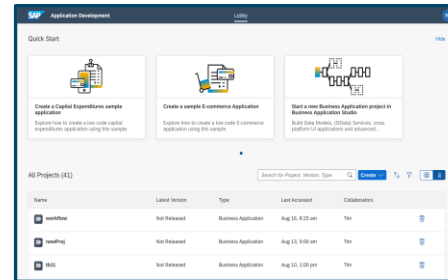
SAP Application Development

Lobby

Quick Start

Hide

Create a Capital Expenditures sample application

Explore how to create a low code capital expenditures application using this sample.

Create a sample E-commerce Application

Explore how to create a low code E-commerce application using this sample.

Start a new Business Application project in Business Application Studio

Build Data Models, (OData) Services, cross platform UI applications and advanced...

All Projects (41)

Search for Project, Version, Type

Create

| Name | Latest Version | Type | Last Accessed | Collaborators |
|---|---|---|---|---|
| workflow | Not Released | Business Application | Aug 16, 8:25 am | Tim |
| newProj | Not Released | Business Application | Aug 13, 9:00 am | Tim |
| tt11 | Not Released | Business Application | Aug 10, 1:00 pm | Tim |